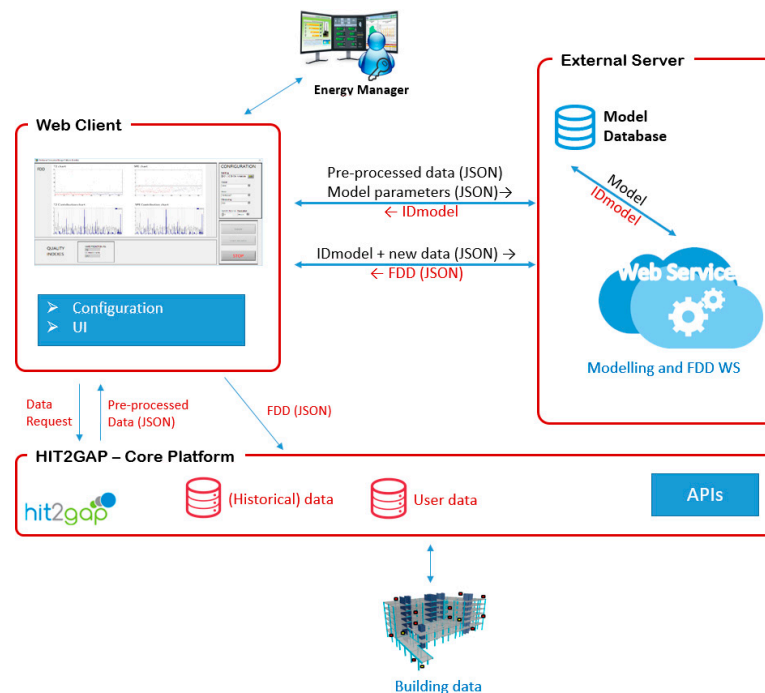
Energy Manager

Web Client

FDD

CONFIGURATION

QUALITY INDICES

STOP

➢ Configuration
➢ UI

External Server

Model Database

Model
IDmodel

Web Service

Modelling and FDD WS

Pre-processed data (JSON)
Model parameters (JSON)→
← IDmodel

IDmodel + new data (JSON) →
← FDD (JSON)

Data Request

Pre-processed Data (JSON)

FDD (JSON)

HIT2GAP – Core Platform

hit2gap

(Historical) data

User data

APIs

Building data